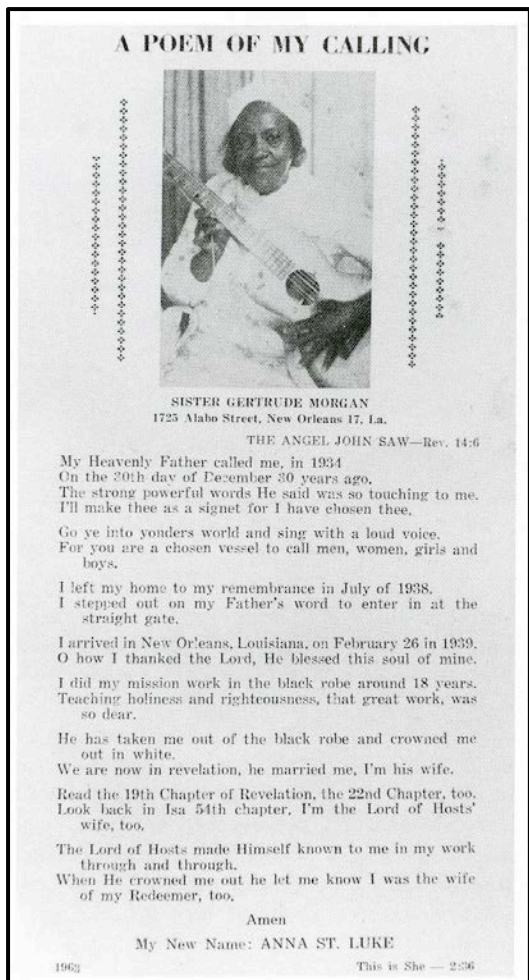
A POEM OF MY CALLING

SISTER GERTRUDE MORGAN
1725 Alabo Street, New Orleans 17, La.

THE ANGEL JOHN SAW—Rev. 14:6

My Heavenly Father called me, in 1934
On the 20th day of December 30 years ago.
The strong powerful words He said was so touching to me.
I'll make thee as a signet for I have chosen thee.

Go ye into yonders world and sing with a loud voice.
For you are a chosen vessel to call men, women, girls and boys.

I left my home to my remembrance in July of 1938.
I stepped out on my Father's word to enter in at the straight gate.

I arrived in New Or'leans, Louisiana, on February 26 in 1939.
O how I thanked the Lord, He blessed this soul of mine.

I did my mission work in the black robe around 18 years.
Teaching holiness and righteousness, that great work, was so dear.

He has taken me out of the black robe and crowned me out in white.
We are now in revelation, he married me, I'm his wife.

Read the 19th Chapter of Revelation, the 22nd Chapter, too.
Look back in Isa 54th chapter, I'm the Lord of Hosts' wife, too.

The Lord of Hosts made Himself known to me in my work through and through.
When He crowned me out he let me know I was the wife of my Redeemer, too.

Amen

My New Name: ANNA ST. LUKE

1963

This is She — 2:36